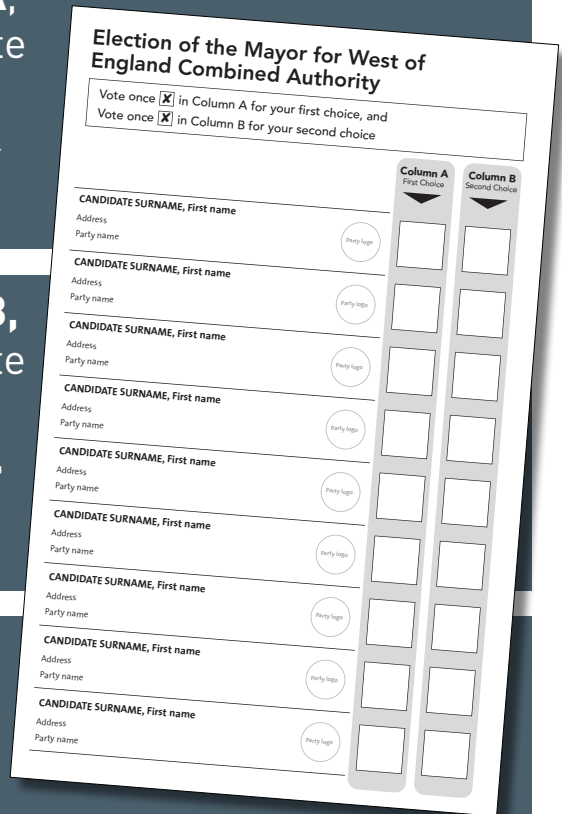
A,
te

B,
te

Election of the Mayor for West of England Combined Authority

Vote once ☒ in Column A for your first choice, and
Vote once ☒ in Column B for your second choice

Column A
First Choice

Column B
Second Choice

CANDIDATE SURNAME, First name
Address
Party name
Party logo

CANDIDATE SURNAME, First name
Address
Party name
Party logo

CANDIDATE SURNAME, First name
Address
Party name
Party logo

CANDIDATE SURNAME, First name
Address
Party name
Party logo

CANDIDATE SURNAME, First name
Address
Party name
Party logo

CANDIDATE SURNAME, First name
Address
Party name
Party logo

CANDIDATE SURNAME, First name
Address
Party name
Party logo

CANDIDATE SURNAME, First name
Address
Party name
Party logo

CANDIDATE SURNAME, First name
Address
Party name
Party logo